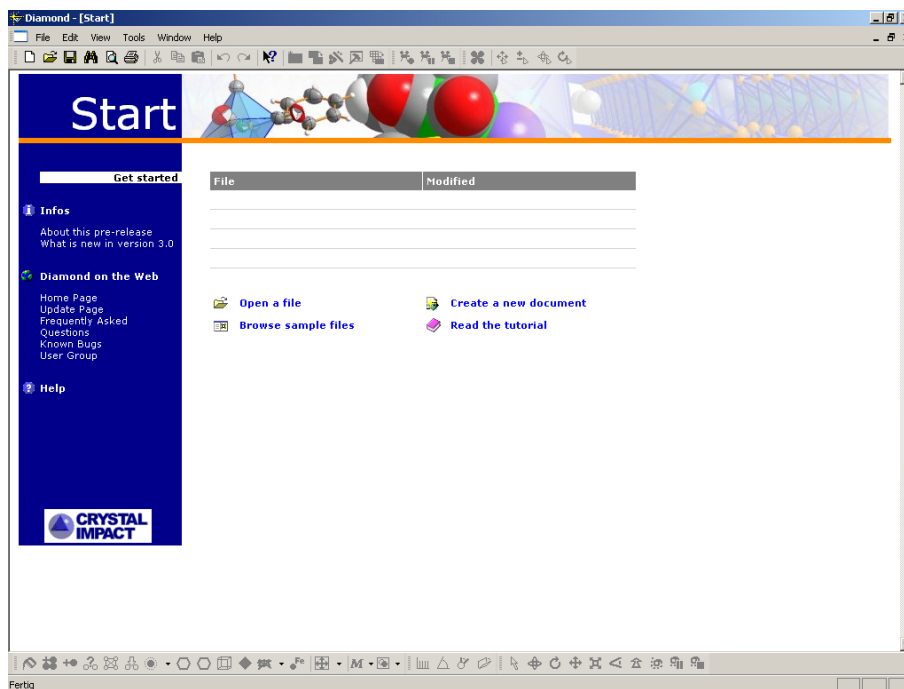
Diamond - [Start]

File Edit View Tools Window Help

Start

Get started

Infos

About this pre-release
What is new in version 3.0

Diamond on the Web

Home Page
Update Page
Frequently Asked Questions
Known Bugs
User Group

Help

CRYSTAL IMPACT

| File | Modified |
|---|---|
| | |
| | |
| | |

Open a file
Browse sample files
Create a new document
Read the tutorial

Fertig